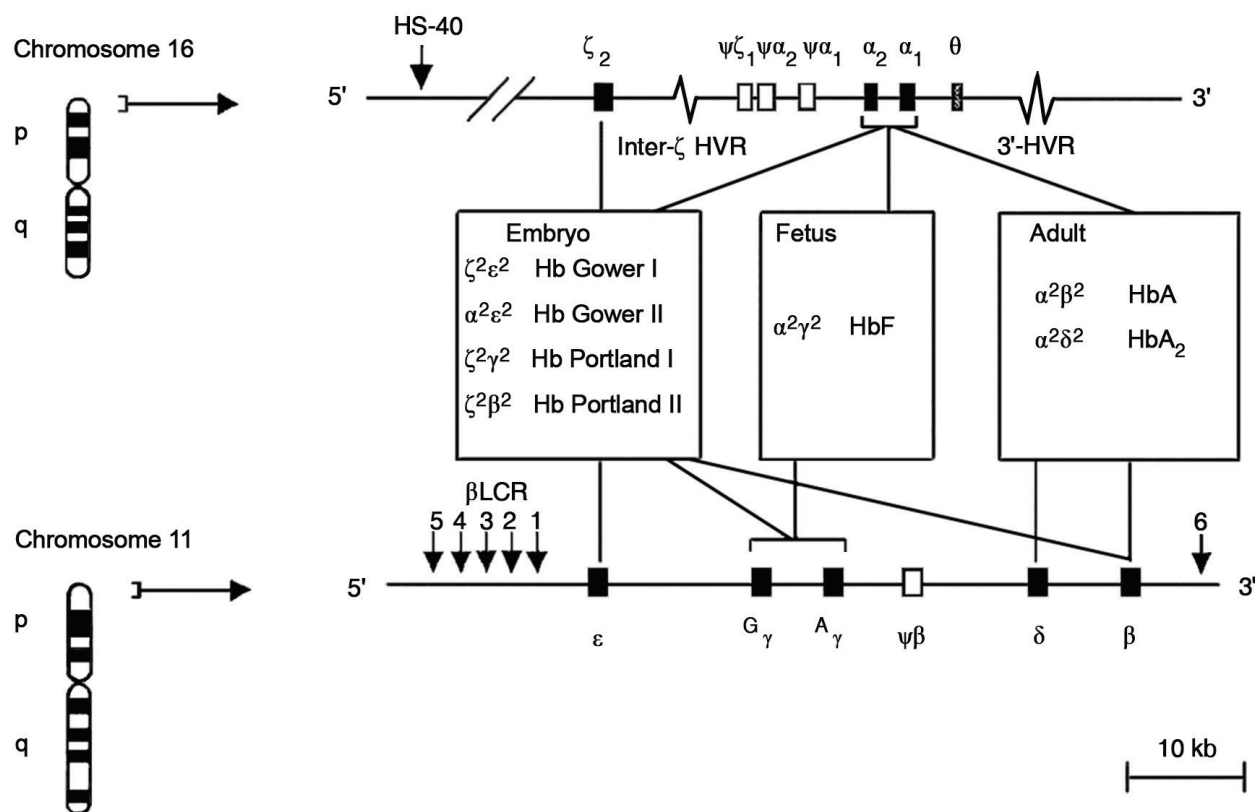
Chromosome 16

p

q

HS-40

5'

$\zeta_2$

$\psi\zeta_1$ $\psi\alpha_2$ $\psi\alpha_1$ $\alpha_2$ $\alpha_1$ $\theta$

3'

Inter-$\zeta$ HVR

3'-HVR

Embryo
$\zeta^2\varepsilon^2$ Hb Gower I
$\alpha^2\varepsilon^2$ Hb Gower II
$\zeta^2\gamma^2$ Hb Portland I
$\zeta^2\beta^2$ Hb Portland II

Fetus
$\alpha^2\gamma^2$ HbF

Adult
$\alpha^2\beta^2$ HbA
$\alpha^2\delta^2$ HbA$_2$

$\beta$LCR
5 4 3 2 1

6

Chromosome 11

p

q

5'

3'

$\varepsilon$

$^G\gamma$

$^A\gamma$

$\psi\beta$

$\delta$

$\beta$

10 kb